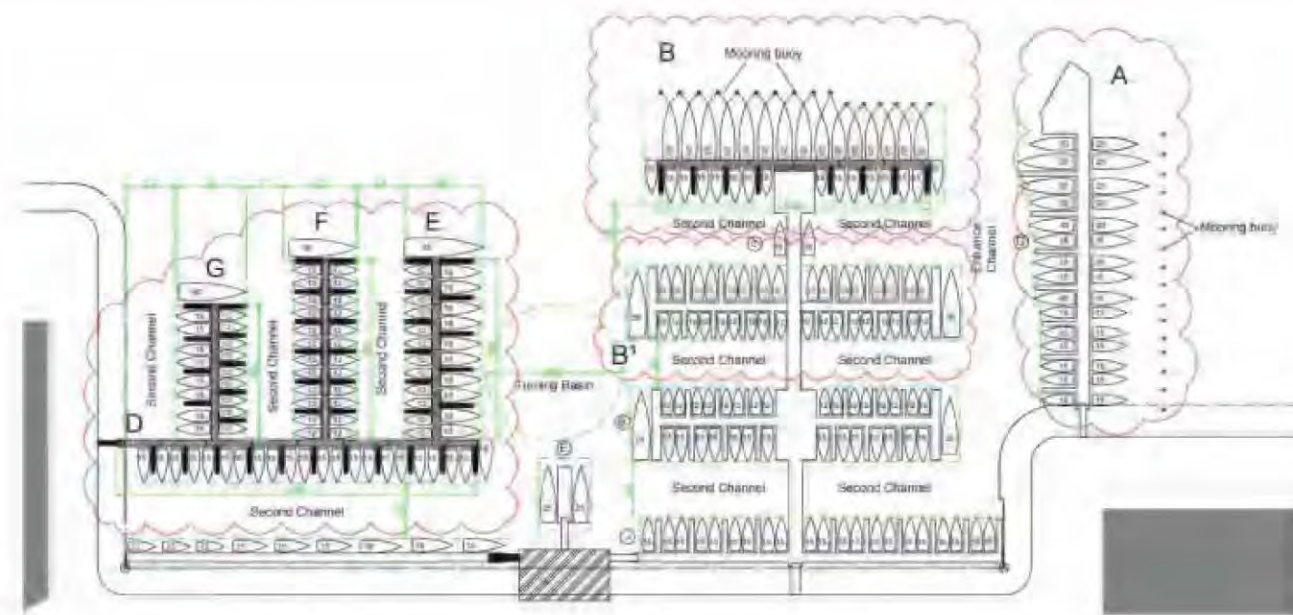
B

Mooring buoy

A

Mooring buoy

Entrance Channel

Second Channel

Second Channel

F

E

G

Second Channel

Second Channel

Second Channel

Second Channel

Second Channel

B¹

Turning Basin

D

Second Channel

Second Channel

Second Channel